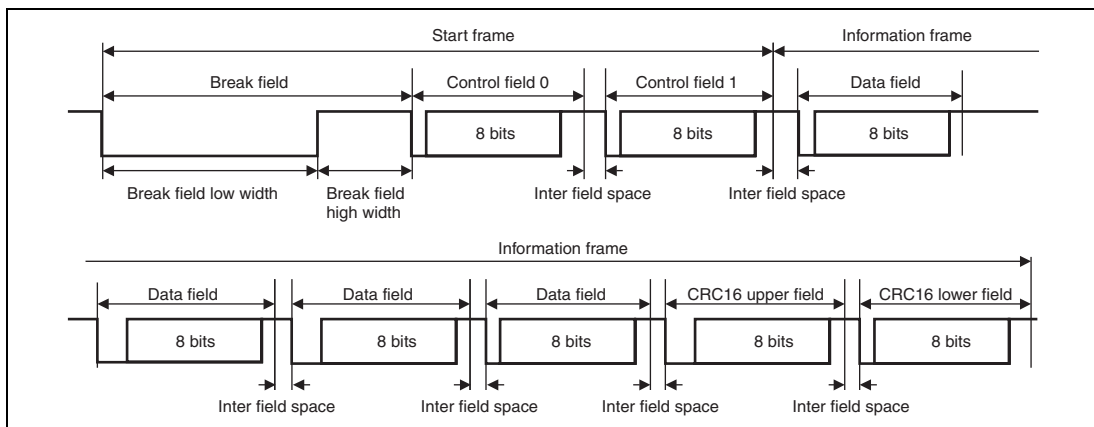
Start frame

Information frame

Break field

Control field 0

Control field 1

Data field

8 bits

8 bits

8 bits

Break field low width

Break field high width

Inter field space

Inter field space

Information frame

Data field

Data field

Data field

CRC16 upper field

CRC16 lower field

8 bits

8 bits

8 bits

8 bits

8 bits

Inter field space

Inter field space

Inter field space

Inter field space